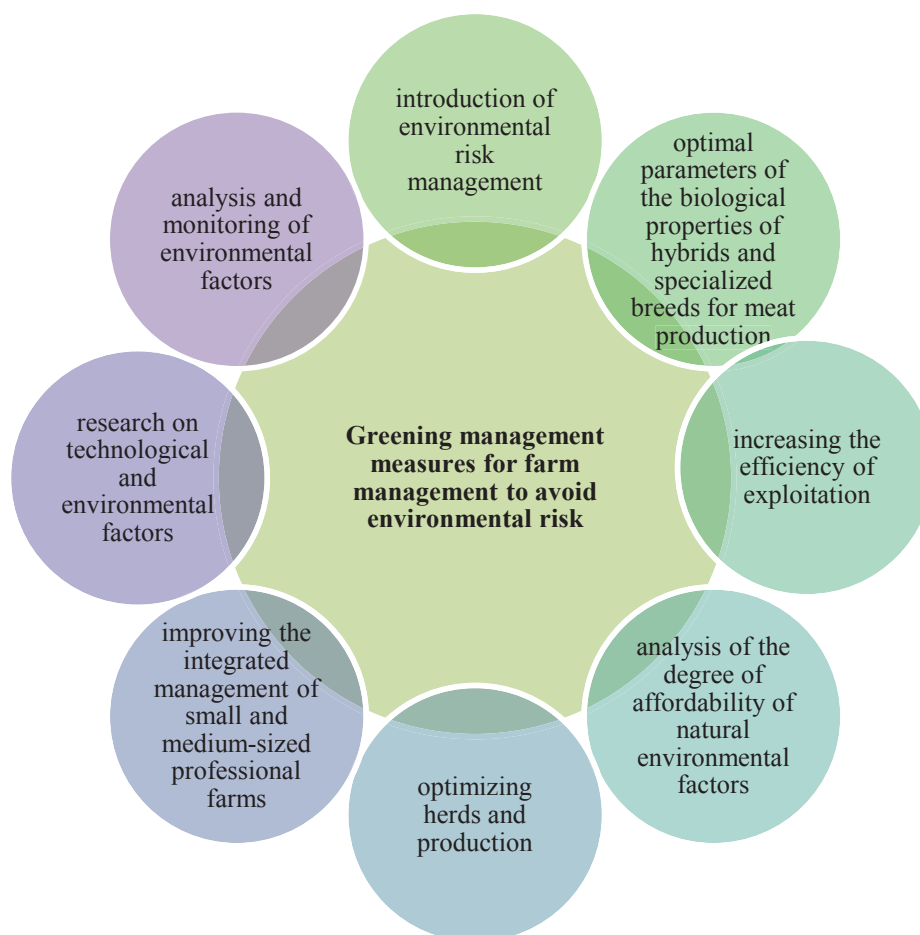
Greening management measures for farm management to avoid environmental risk

introduction of environmental risk management

optimal parameters of the biological properties of hybrids and specialized breeds for meat production

increasing the efficiency of exploitation

analysis of the degree of affordability of natural environmental factors

optimizing herds and production

improving the integrated management of small and medium-sized professional farms

research on technological and environmental factors

analysis and monitoring of environmental factors